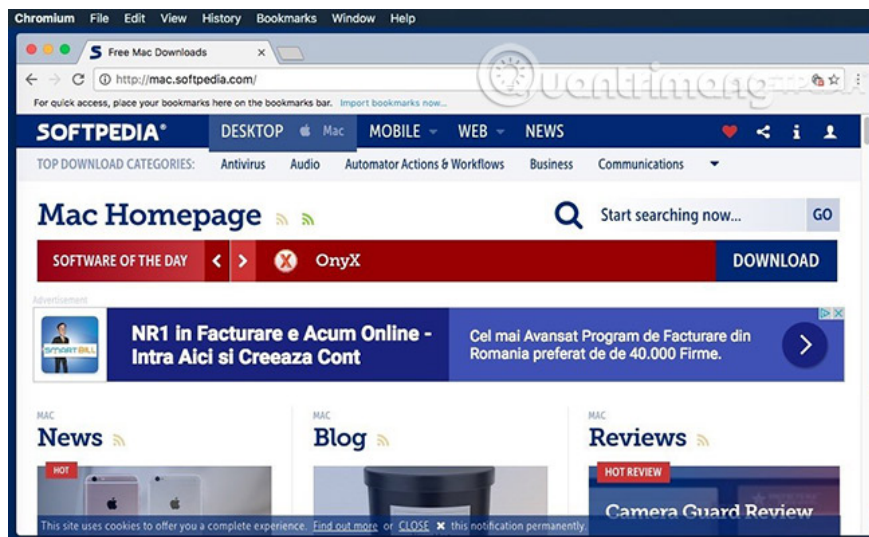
Chromium File Edit View History Bookmarks Window Help

Free Mac Downloads ×

http://mac.softpedia.com/

Quantrimang

For quick access, place your bookmarks here on the bookmarks bar. Import bookmarks now...

SOFTPEDIA® DESKTOP Mac MOBILE WEB NEWS

TOP DOWNLOAD CATEGORIES: Antivirus Audio Automator Actions & Workflows Business Communications

Mac Homepage

Start searching now... GO

SOFTWARE OF THE DAY < > OnyX DOWNLOAD

Advertisement

SMART BILL

NR1 in Facturare e Acum Online - Intra Aici si Creeaza Cont

Cel mai Avansat Program de Facturare din Romania preferat de de 40.000 Firme.

MAC
News

HOT

MAC
Blog

MAC
Reviews

HOT REVIEW

Camera Guard Review

This site uses cookies to offer you a complete experience. Find out more or CLOSE × this notification permanently.